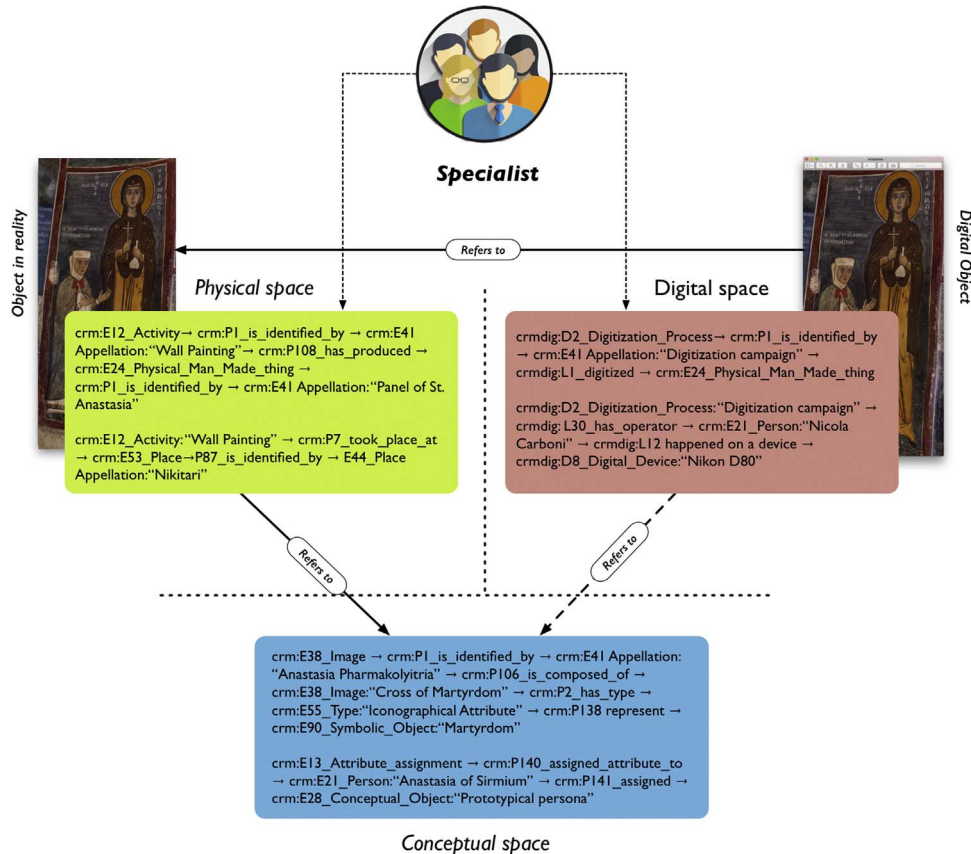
Specialist

Object in reality

Refers to

Digital Object

Physical space

Digital space

crm:E12_Activity→ crm:P1_is_identified_by → crm:E41 Appellation:"Wall Painting"→ crm:P108_has_produced → crm:E24_Physical_Man_Made_thing → crm:P1_is_identified_by → crm:E41 Appellation:"Panel of St. Anastasia"

crm:E12_Activity:"Wall Painting" → crm:P7_took_place_at → crm:E53_Place→P87_is_identified_by → E44_Place Appellation:"Nikitari"

crmdig:D2_Digitization_Process→ crm:P1_is_identified_by → crm:E41 Appellation:"Digitization campaign" → crmdig:L1_digitized → crm:E24_Physical_Man_Made_thing

crmdig:D2_Digitization_Process:"Digitization campaign" → crmdig: L30_has_operator → crm:E21_Person:"Nicola Carboni" → crmdig:L12 happened on a device → crmdig:D8_Digital_Device:"Nikon D80"

Refers to

Refers to

crm:E38_Image → crm:P1_is_identified_by → crm:E41 Appellation: "Anastasia Pharmakolyitria" → crm:P106_is_composed_of → crm:E38_Image:"Cross of Martyrdom" → crm:P2_has_type → crm:E55_Type:"Iconographical Attribute" → crm:P138 represent → crm:E90_Symbolic_Object:"Martyrdom"

crm:E13_Attribute_assignment → crm:P140_assigned_attribute_to → crm:E21_Person:"Anastasia of Sirmium" → crm:P141_assigned → crm:E28_Conceptual_Object:"Prototypical persona"

Conceptual space